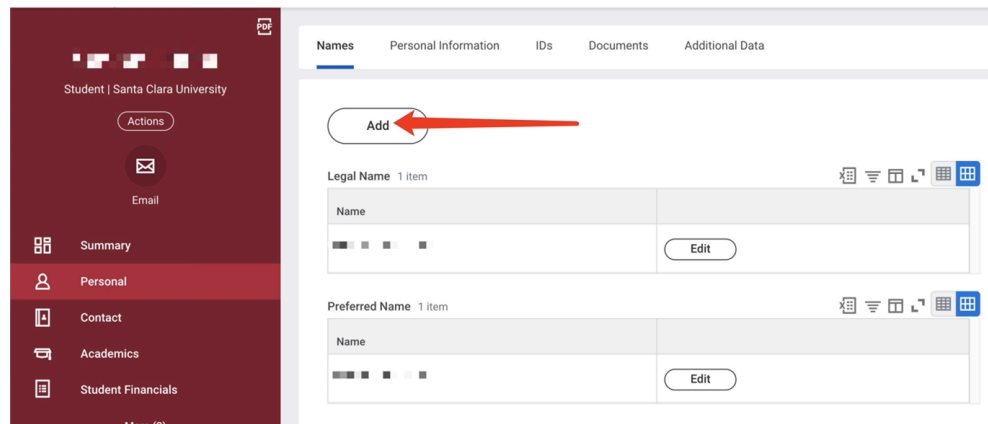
PDF

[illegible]

Student | Santa Clara University

Actions

Email

Summary

Personal

Contact

Academics

Student Financials

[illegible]

Names Personal Information IDs Documents Additional Data

Add

Legal Name 1 item

| Name | |
|---|---|
| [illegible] | Edit |

Preferred Name 1 item

| Name | |
|---|---|
| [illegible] | Edit |